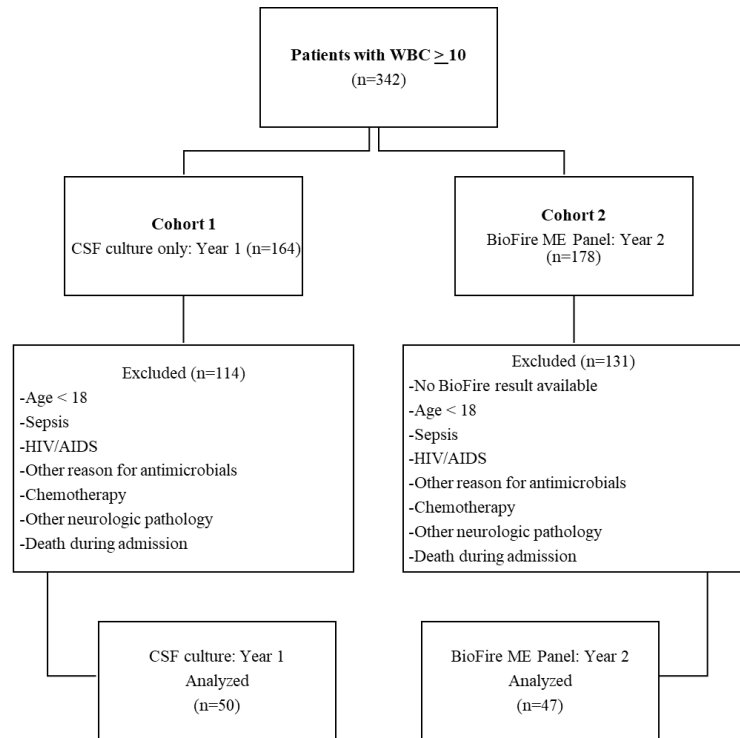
Patients with WBC $\geq$ 10
(n=342)

Cohort 1
CSF culture only: Year 1 (n=164)

Cohort 2
BioFire ME Panel: Year 2 (n=178)

Excluded (n=114)
-Age < 18
-Sepsis
-HIV/AIDS
-Other reason for antimicrobials
-Chemotherapy
-Other neurologic pathology
-Death during admission

Excluded (n=131)
-No BioFire result available
-Age < 18
-Sepsis
-HIV/AIDS
-Other reason for antimicrobials
-Chemotherapy
-Other neurologic pathology
-Death during admission

CSF culture: Year 1
Analyzed
(n=50)

BioFire ME Panel: Year 2
Analyzed
(n=47)